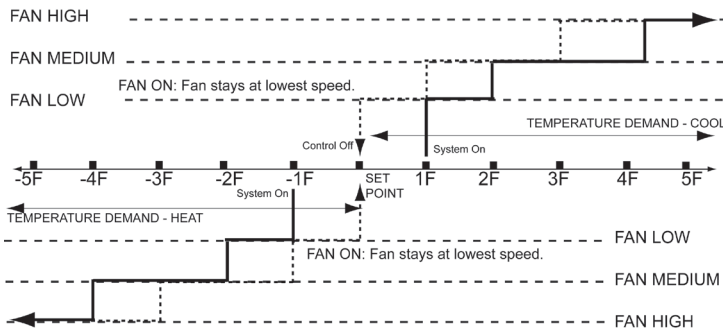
FAN HIGH

FAN MEDIUM

FAN ON: Fan stays at lowest speed.

FAN LOW

Control Off

TEMPERATURE DEMAND - COOL

System On

-5F -4F -3F -2F -1F SET POINT 1F 2F 3F 4F 5F

System On

TEMPERATURE DEMAND - HEAT

FAN LOW

FAN ON: Fan stays at lowest speed.

FAN MEDIUM

FAN HIGH